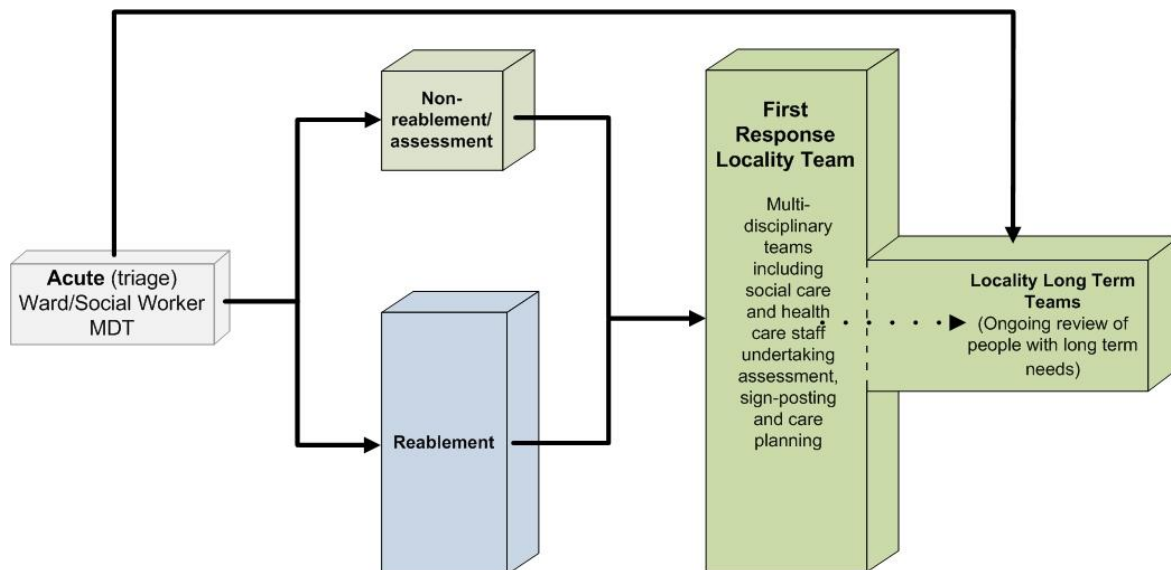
Acute (triage) Ward/Social Worker MDT

Non-reablement/ assessment

Reablement

First Response Locality Team

Multi-disciplinary teams including social care and health care staff undertaking assessment, sign-posting and care planning

Locality Long Term Teams (Ongoing review of people with long term needs)